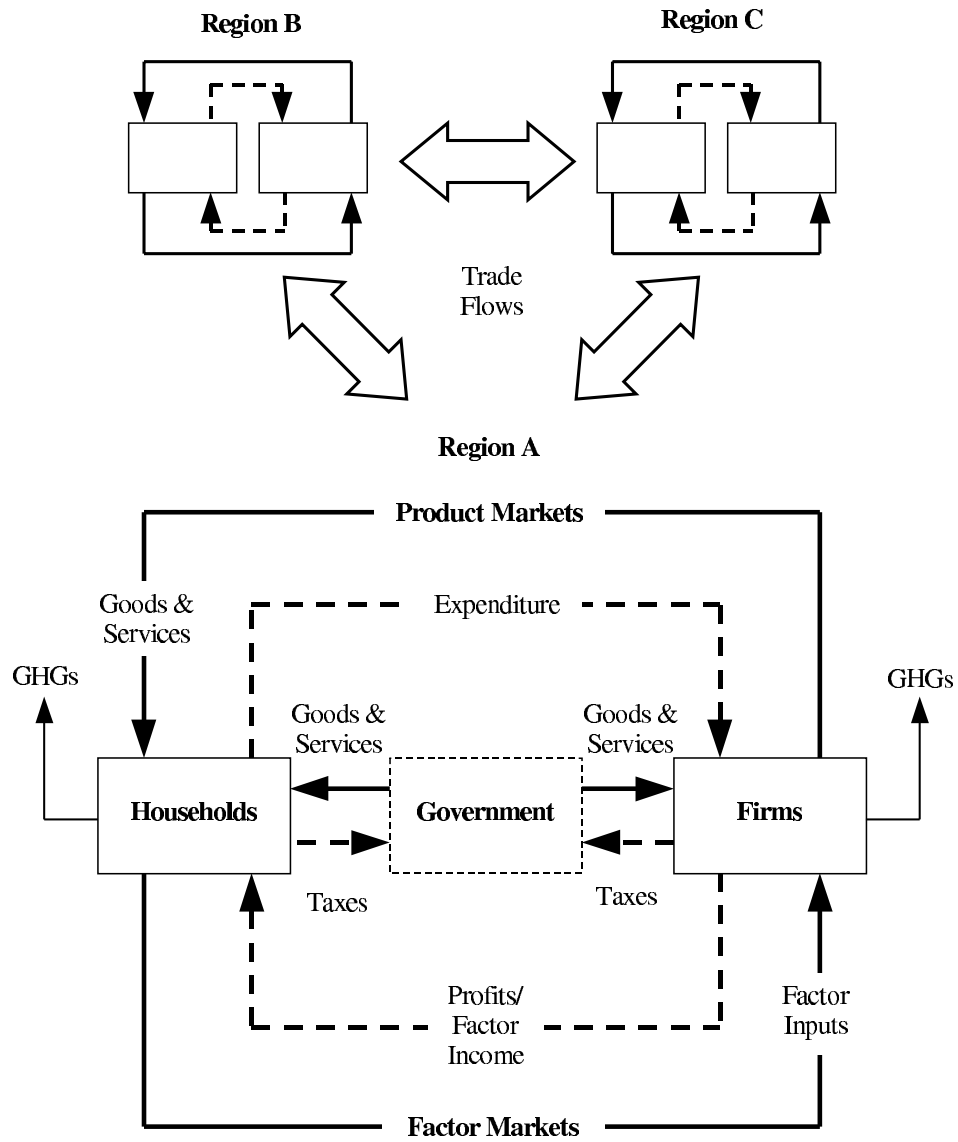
Region B

Region C

Trade Flows

Region A

Product Markets

Goods & Services

Expenditure

GHGs

GHGs

Goods & Services

Goods & Services

Households

Government

Firms

Taxes

Taxes

Profits/ Factor Income

Factor Inputs

Factor Markets